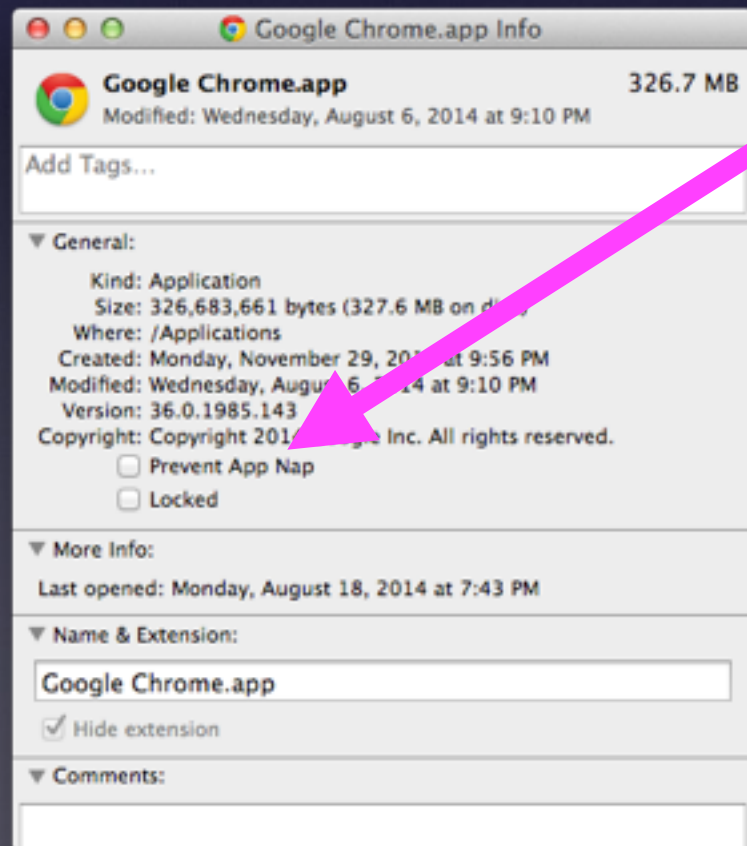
Google Chrome.app Info

Google Chrome.app
Modified: Wednesday, August 6, 2014 at 9:10 PM
326.7 MB

Add Tags...

General:

Kind: Application
Size: 326,683,661 bytes (327.6 MB on di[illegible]
Where: /Applications
Created: Monday, November 29, 20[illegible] at 9:56 PM
Modified: Wednesday, Augus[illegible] 6, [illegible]4 at 9:10 PM
Version: 36.0.1985.143
Copyright: Copyright 201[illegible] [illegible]gle Inc. All rights reserved.
Prevent App Nap
Locked

More Info:

Last opened: Monday, August 18, 2014 at 7:43 PM

Name & Extension:

Google Chrome.app

Hide extension

Comments: